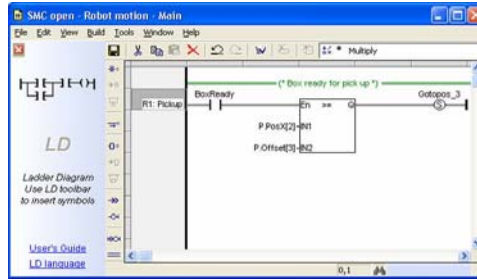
SMC open - Robot motion - Main

File Edit View Build Tools Window Help

Multiply

LD

Ladder Diagram
Use LD toolbar
to insert symbols

User's Guide

LD language

(* Box ready for pick up *)

R1: Pickup

BoxReady

En >> Q

Gotopos_3

S

P.PosX[2] IN1

P.Offset[3] IN2

0,1